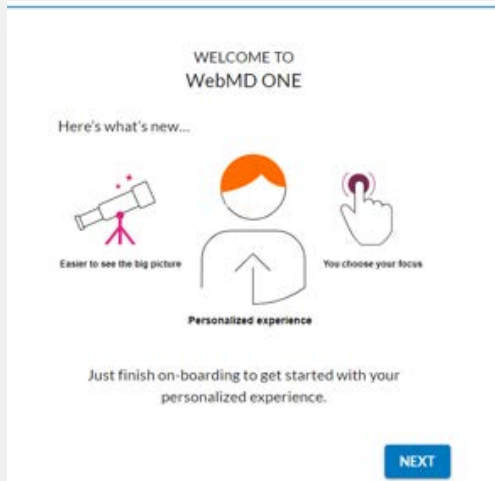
WELCOME TO
WebMD ONE

Here's what's new...

Easier to see the big picture

Personalized experience

You choose your focus

Just finish on-boarding to get started with your personalized experience.

NEXT